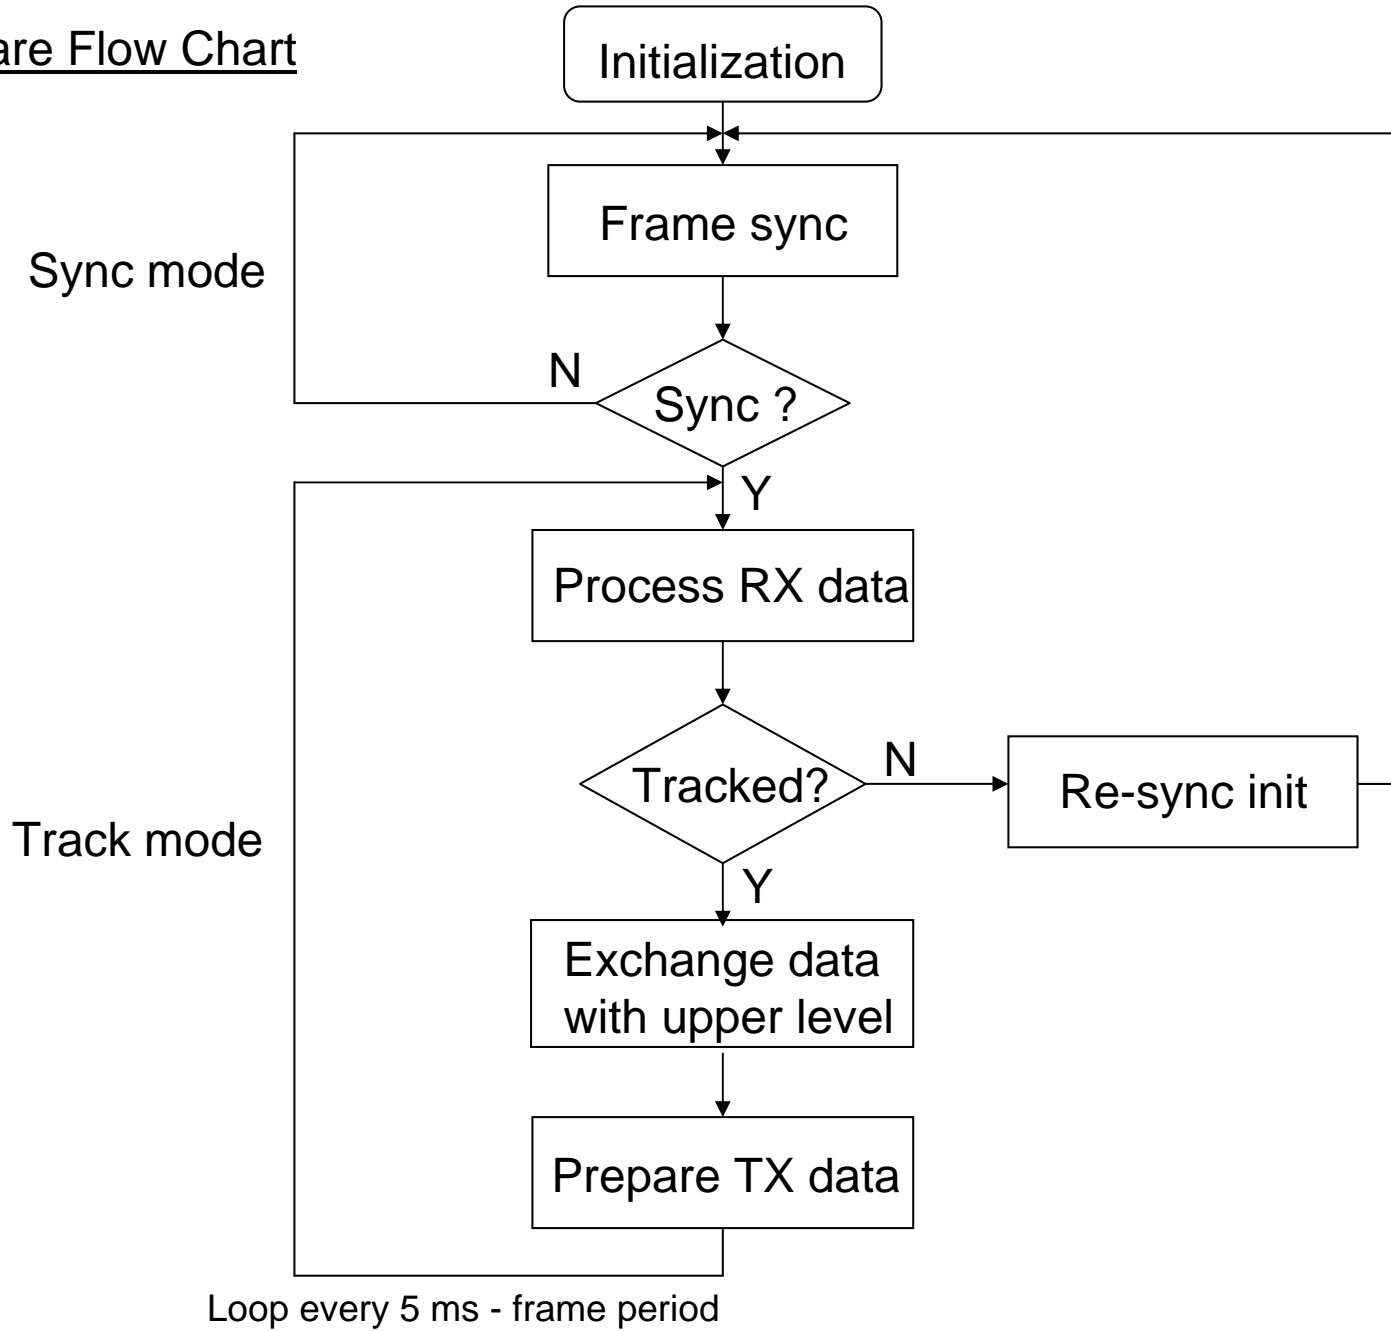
are Flow Chart

Initialization

Frame sync

Sync mode

N

Sync ?

Y

Process RX data

Tracked?

N

Re-sync init

Track mode

Y

Exchange data with upper level

Prepare TX data

Loop every 5 ms - frame period